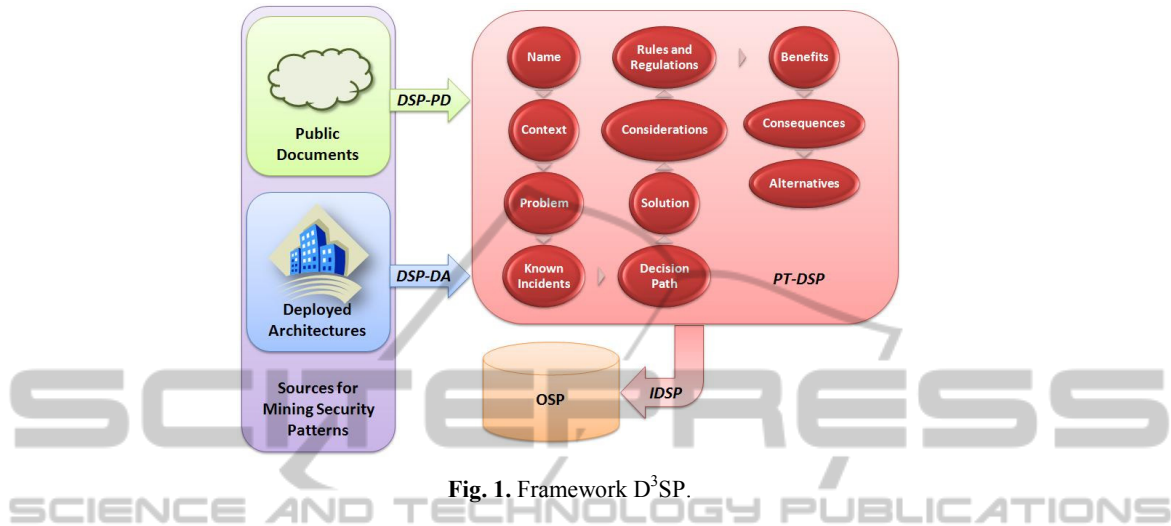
Public Documents

Deployed Architectures

Sources for Mining Security Patterns

DSP-PD

DSP-DA

Name

Rules and Regulations

Benefits

Context

Considerations

Consequences

Alternatives

Problem

Solution

Known Incidents

Decision Path

PT-DSP

OSP

IDSP

SCITEPRESS

**Fig. 1.** Framework $D^3SP$.

SCIENCE AND TECHNOLOGY PUBLICATIONS